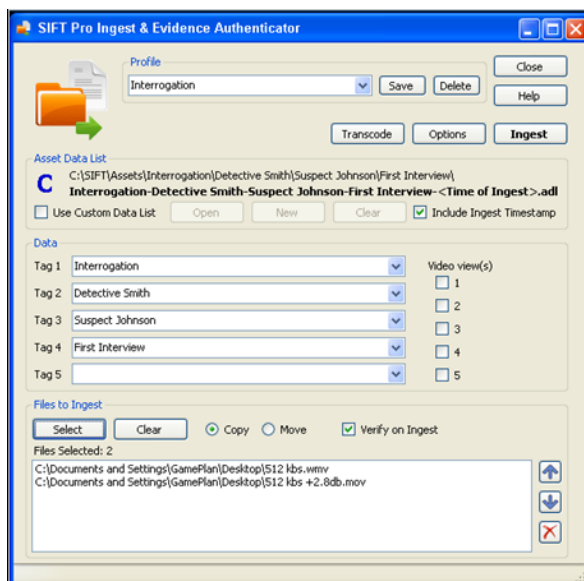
SIFT Pro Ingest & Evidence Authenticator

Profile
Interrogation
Save
Delete
Close
Help

Transcode
Options
Ingest

Asset Data List
C
C:\SIFT\Assets\Interrogation\Detective Smith\Suspect Johnson\First Interview\
Interrogation-Detective Smith-Suspect Johnson-First Interview-<Time of Ingest>.adl
Use Custom Data List
Open
New
Clear
Include Ingest Timestamp

Data
Tag 1 Interrogation
Tag 2 Detective Smith
Tag 3 Suspect Johnson
Tag 4 First Interview
Tag 5
Video view(s)
1
2
3
4
5

Files to Ingest
Select
Clear
Copy
Move
Verify on Ingest
Files Selected: 2
C:\Documents and Settings\GamePlan\Desktop\512 kbs.wmv
C:\Documents and Settings\GamePlan\Desktop\512 kbs +2.8db.mov